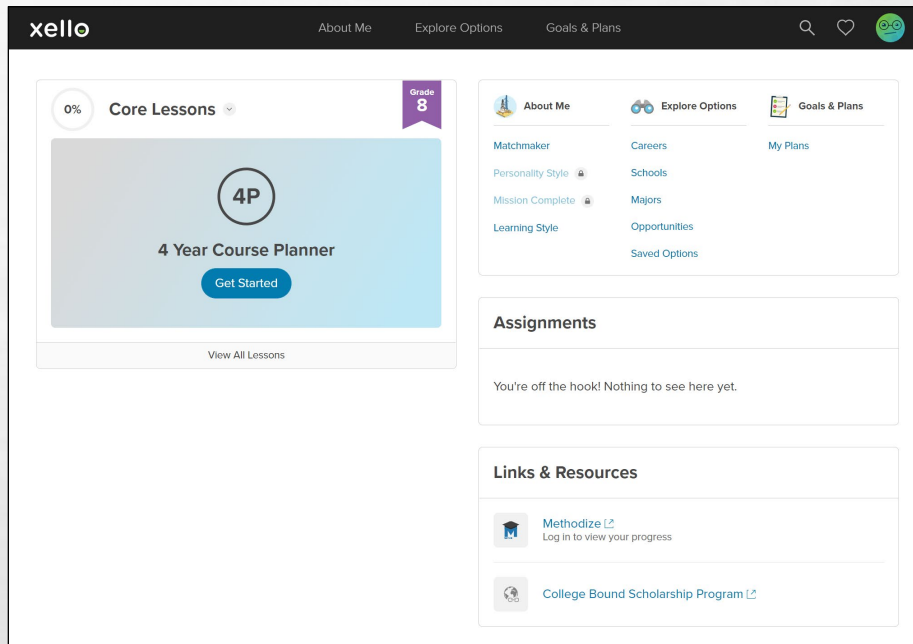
xello

About Me Explore Options Goals & Plans

0% Core Lessons

Grade
8

4P

4 Year Course Planner

Get Started

View All Lessons

About Me
Matchmaker
Personality Style
Mission Complete
Learning Style

Explore Options
Careers
Schools
Majors
Opportunities
Saved Options

Goals & Plans
My Plans

Assignments

You're off the hook! Nothing to see here yet.

Links & Resources

Methodize
Log in to view your progress

College Bound Scholarship Program